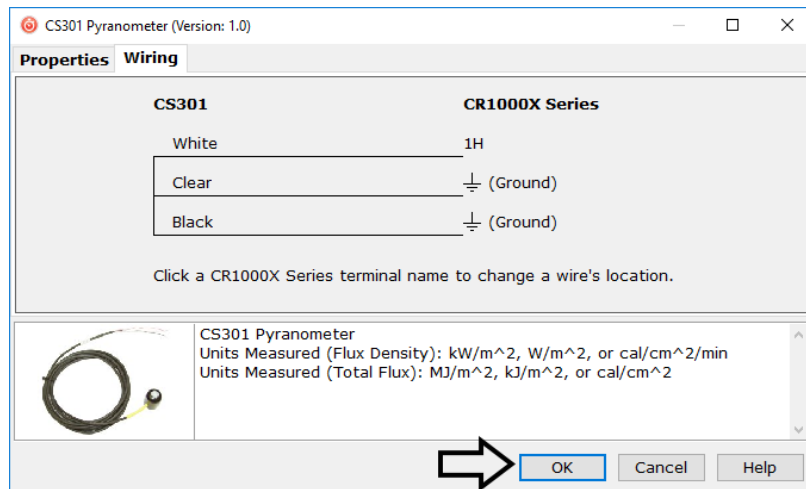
CS301 Pyranometer (Version: 1.0)

Properties Wiring

CS301 CR1000X Series

White 1H

Clear ⏚ (Ground)

Black ⏚ (Ground)

Click a CR1000X Series terminal name to change a wire's location.

CS301 Pyranometer
Units Measured (Flux Density): kW/m^2, W/m^2, or cal/cm^2/min
Units Measured (Total Flux): MJ/m^2, kJ/m^2, or cal/cm^2

OK Cancel Help